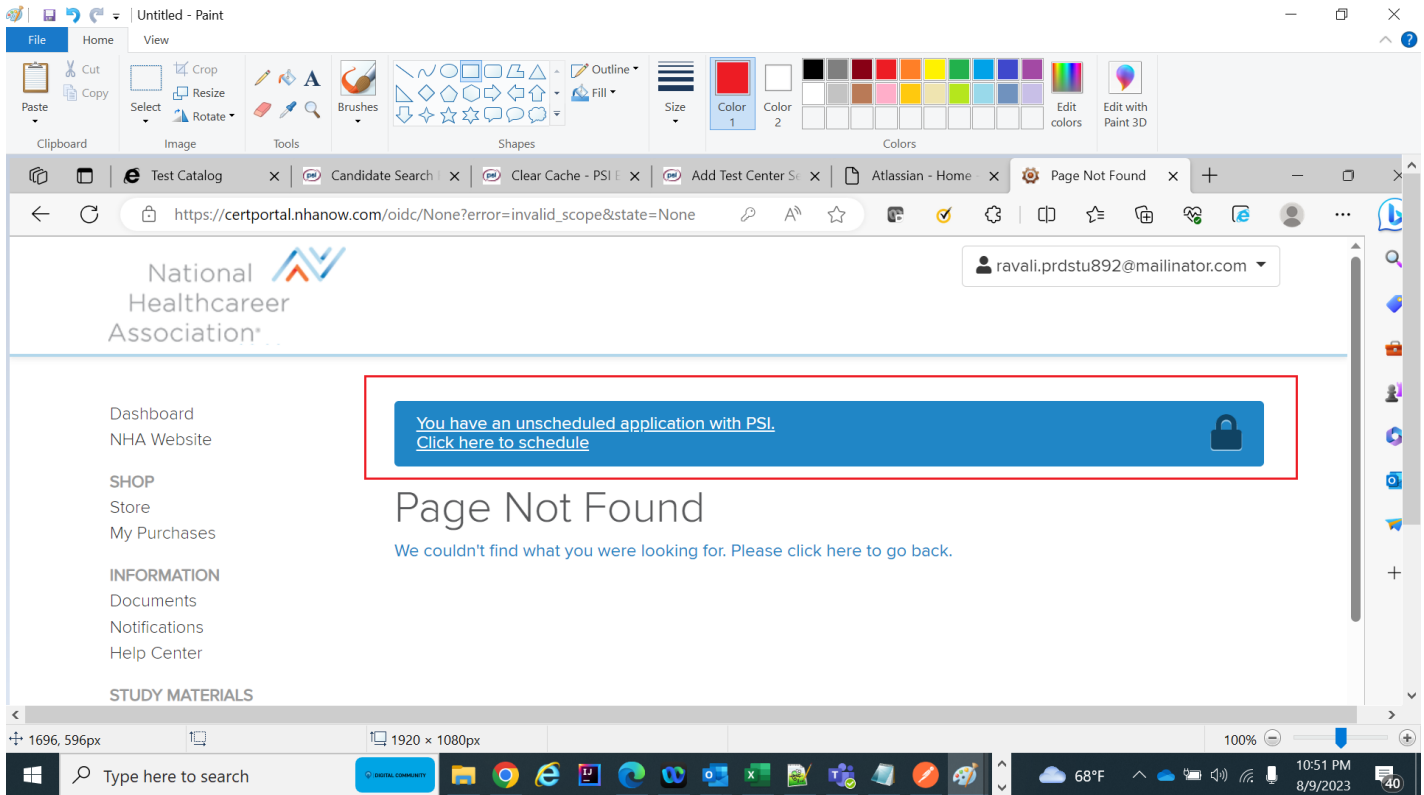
Untitled - Paint

File Home View

Paste
Cut
Copy
Clipboard

Select
Crop
Resize
Rotate
Image

Tools

Brushes

Outline
Fill
Shapes

Size

Color 1
Color 2

Edit colors
Colors

Edit with Paint 3D

Test Catalog
Candidate Search
Clear Cache - PSI
Add Test Center S
Atlassian - Home
Page Not Found

https://certportal.nhanow.com/oidc/None?error=invalid_scope&state=None

National Healthcareer Association®

ravali.prdstu892@mailinator.com

Dashboard
NHA Website

SHOP
Store
My Purchases

INFORMATION
Documents
Notifications
Help Center

STUDY MATERIALS

You have an unscheduled application with PSI.
Click here to schedule

Page Not Found

We couldn't find what you were looking for. Please click here to go back.

1696, 596px
1920 × 1080px
100%

Type here to search
68°F
10:51 PM
8/9/2023
40